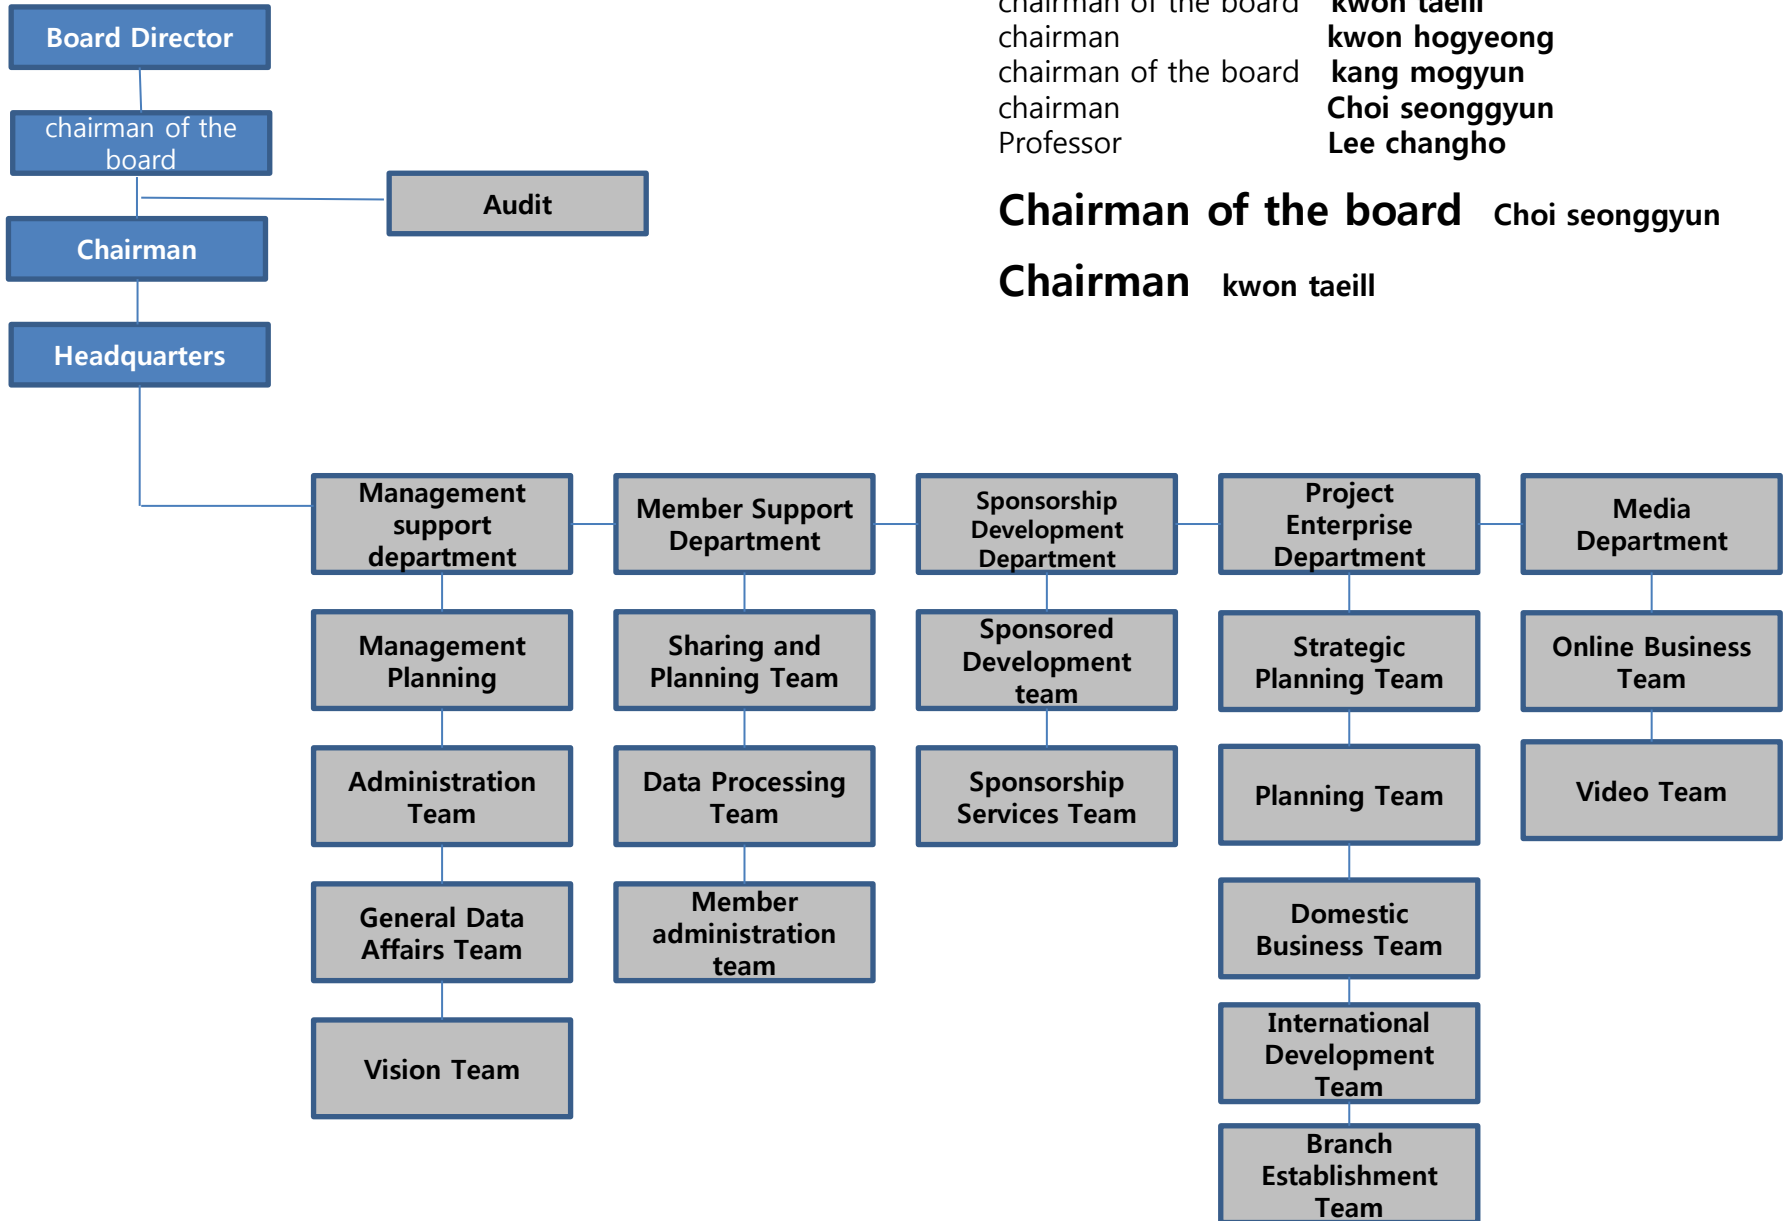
Board Director

chairman of the board

Audit

Chairman

Headquarters

chairman of the board kwon taeill
chairman kwon hogyeong
chairman of the board kang mogyun
chairman Choi seonggyun
Professor Lee changho

Chairman of the board Choi seonggyun

Chairman kwon taeill

Management support department

Member Support Department

Sponsorship Development Department

Project Enterprise Department

Media Department

Management Planning

Sharing and Planning Team

Sponsored Development team

Strategic Planning Team

Online Business Team

Administration Team

Data Processing Team

Sponsorship Services Team

Planning Team

Video Team

General Data Affairs Team

Member administration team

Domestic Business Team

Vision Team

International Development Team

Branch Establishment Team